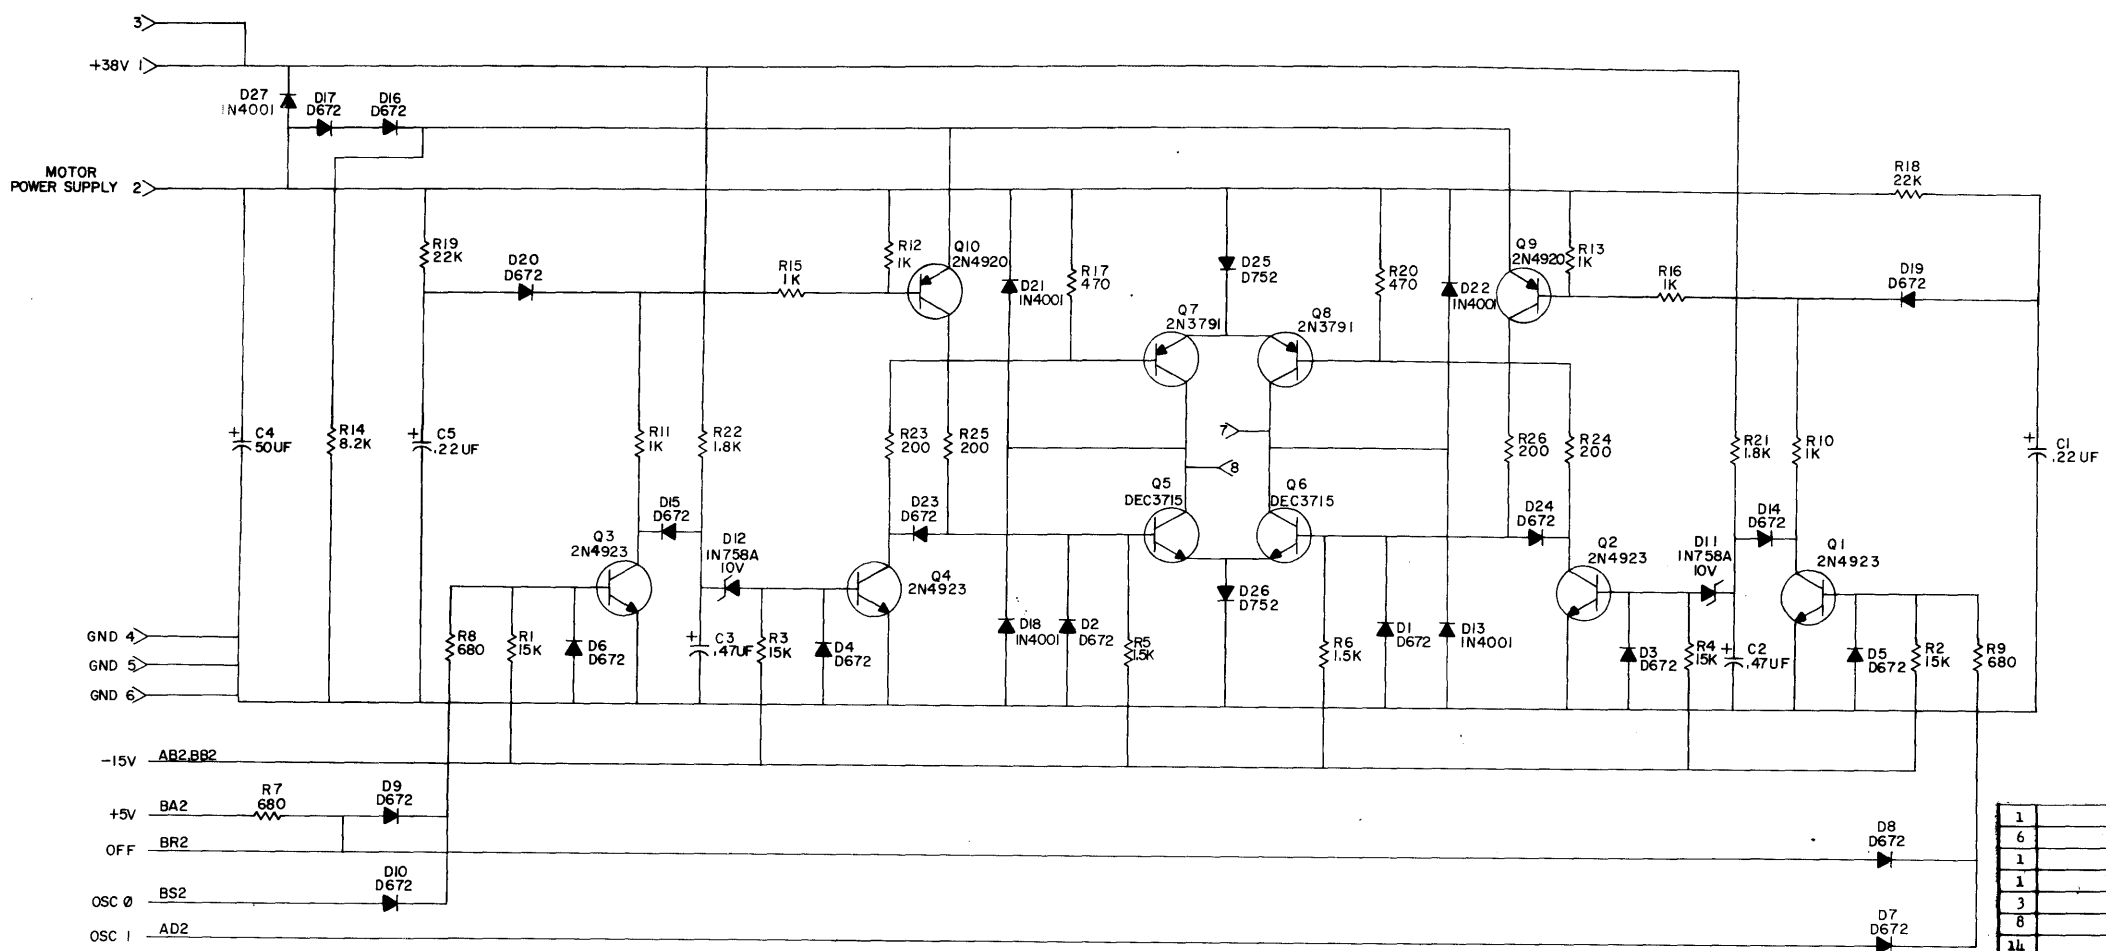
3
+38V 1
D27
IN4001
D17
D672
D16
D672
MOTOR POWER SUPPLY 2
R18
22K
R19
22K
D20
D672
R15
1K
R12
1K
Q10
2N4920
D21
IN4001
R17
470
D25
D752
R20
470
D22
IN4001
Q9
2N4920
R13
1K
R16
1K
D19
D672
Q7
2N3791
Q8
2N3791
C4
50UF
R14
8.2K
C5
.22UF
R11
1K
R22
1.8K
R23
200
R25
200
7
8
R26
200
R24
200
R21
1.8K
R10
1K
C1
.22UF
D15
D672
D23
D672
Q5
DEC3715
Q6
DEC3715
D24
D672
D14
D672
Q3
2N4923
D12
IN758A
10V
Q4
2N4923
Q2
2N4923
D11
IN758A
10V
Q1
2N4923
D26
D752
GND 4
GND 5
GND 6
R8
680
R1
15K
D6
D672
C3
.47UF
R3
15K
D4
D672
D18
IN4001
D2
D672
R5
1.5K
R6
1.5K
D1
D672
D13
IN4001
D3
D672
R4
15K
C2
.47UF
D5
D672
R2
15K
R9
680
-15V AB2,BB2
R7
680
D9
D672
+5V BA2
OFF BR2
D8
D672
D10
D672
OSC Ø BS2
D7
D672
OSC 1 AD2
1
6
1
1
3
8
14